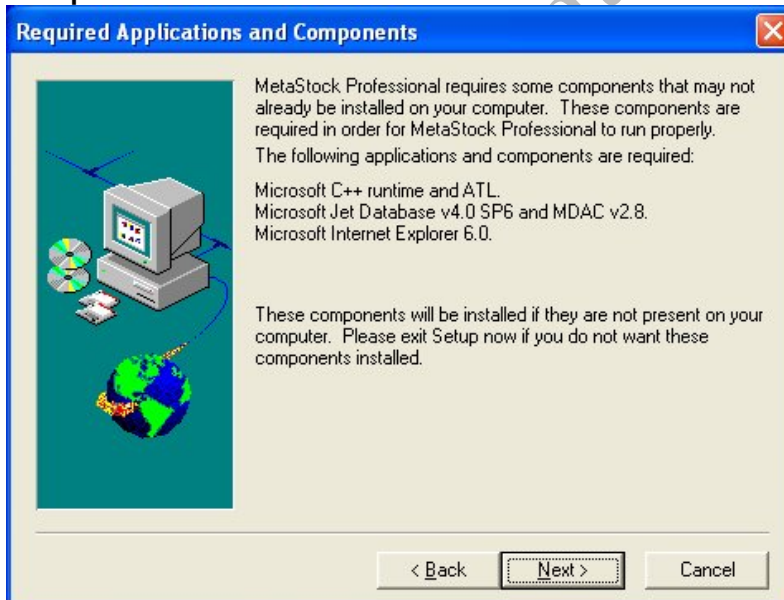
Required Applications and Components

MetaStock Professional requires some components that may not already be installed on your computer. These components are required in order for MetaStock Professional to run properly.

The following applications and components are required:

Microsoft C++ runtime and ATL.
Microsoft Jet Database v4.0 SP6 and MDAC v2.8.
Microsoft Internet Explorer 6.0.

These components will be installed if they are not present on your computer. Please exit Setup now if you do not want these components installed.

< Back | Next > | Cancel